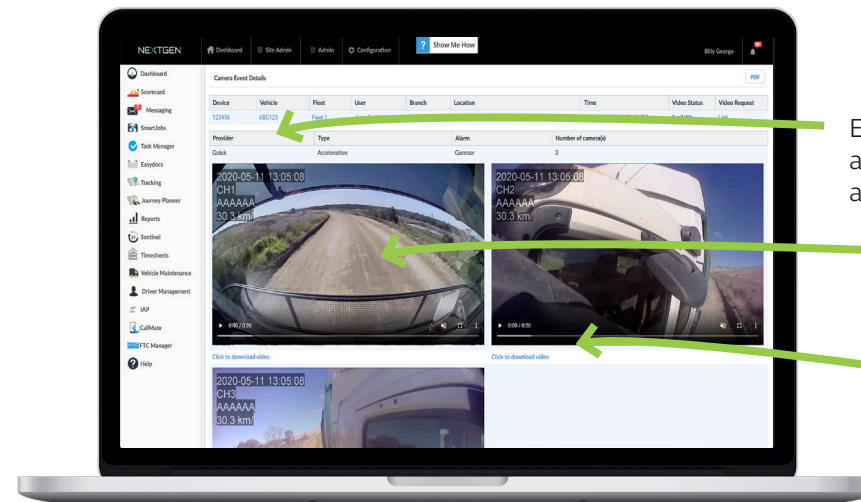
NEXTGEN Dashboard Site Admin Admin Configuration ? Show Me How Billy George

Dashboard
Scorecard
Messaging
SmartJobs
Task Manager
Easydocs
Tracking
Journey Planner
Reports
Sentinel
Timesheets
Vehicle Maintenance
Driver Management
IAP
CallMate
FTC Manager
Help

Camera Event Details

PDF

| Device | Vehicle | Fleet | User | Branch | Location | Time | Video Status | Video Request |
|---|---|---|---|---|---|---|---|---|
| 123456 | ABC123 | Fleet 1 | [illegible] | | | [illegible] | Available | Link |

| Provider | Type | Alarm | Number of camera(s) |
|---|---|---|---|
| Goluk | Acceleration | Gsensor | 3 |

2020-05-11 13:05:08
CH1
AAAAAA
30.3 km/

0:00 / 0:20

Click to download video

2020-05-11 13:05:08
CH2
AAAAAA
30.3 km/

0:00 / 0:20

Click to download video

2020-05-11 13:05:08
CH3
AAAAAA
30.3 km/

E
a
a